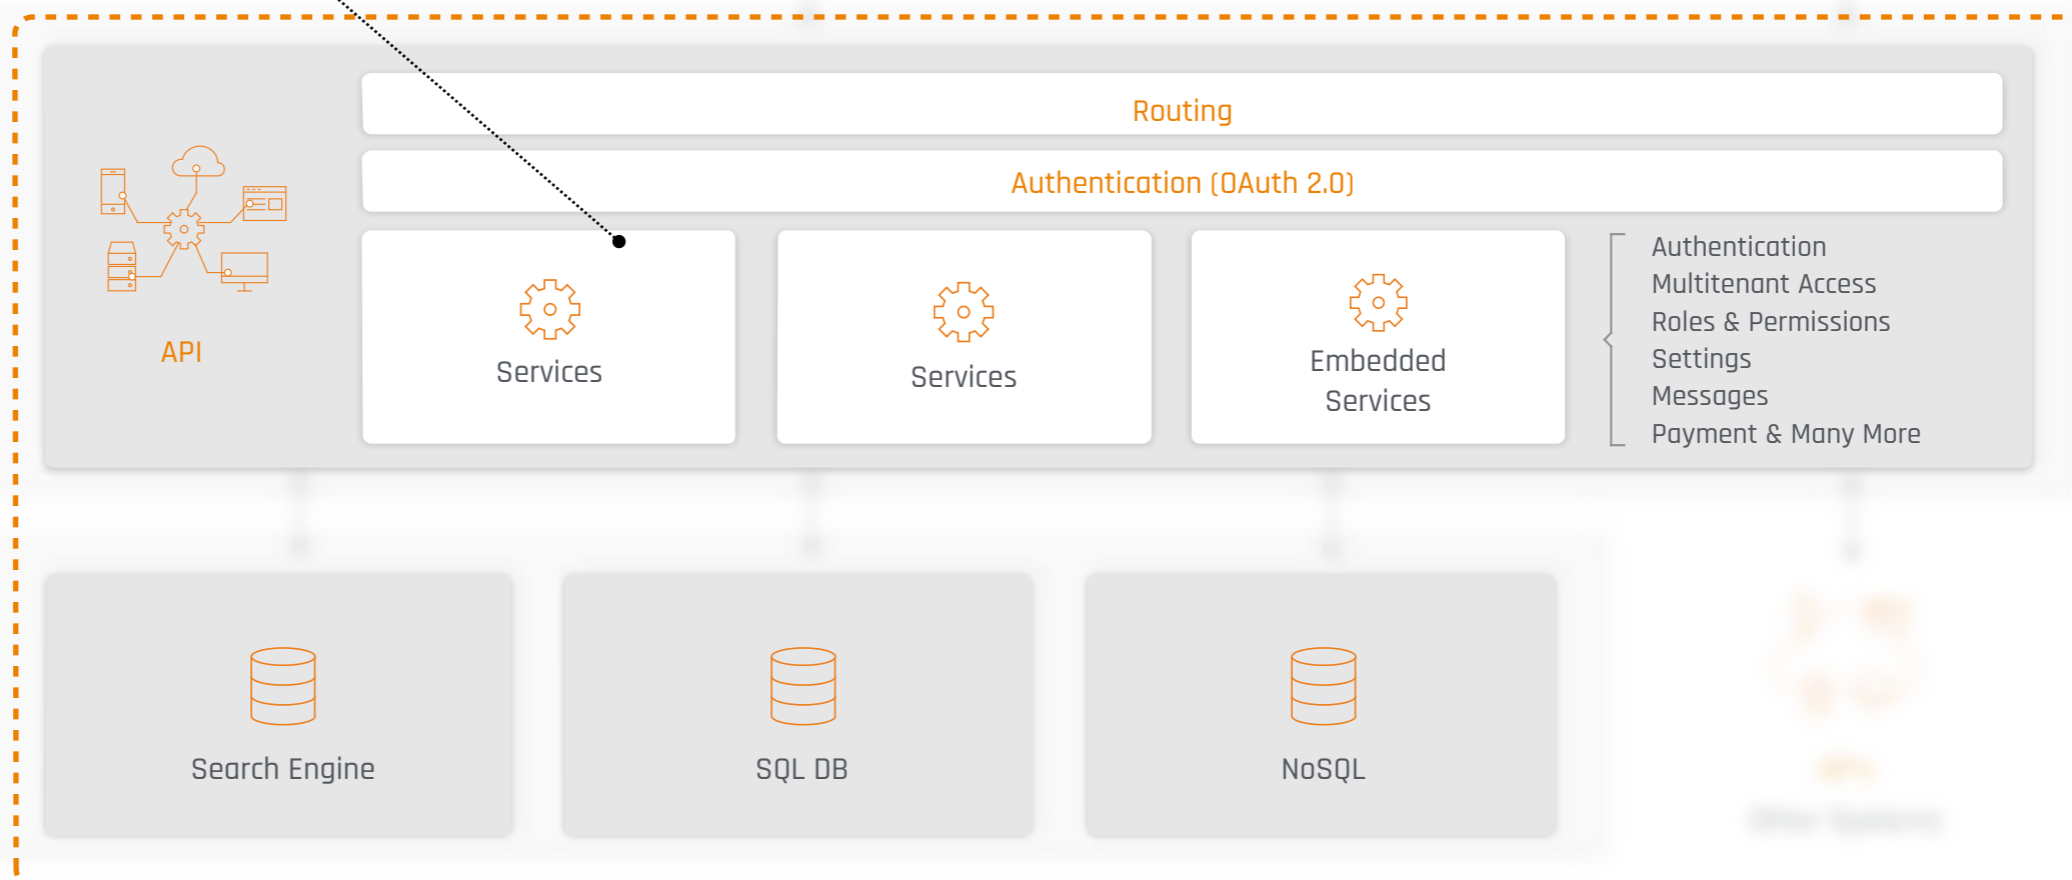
API

Routing

Authentication (OAuth 2.0)

Services

Services

Embedded Services

Authentication
Multitenant Access
Roles & Permissions
Settings
Messages
Payment & Many More

Search Engine

SQL DB

NoSQL

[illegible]

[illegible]